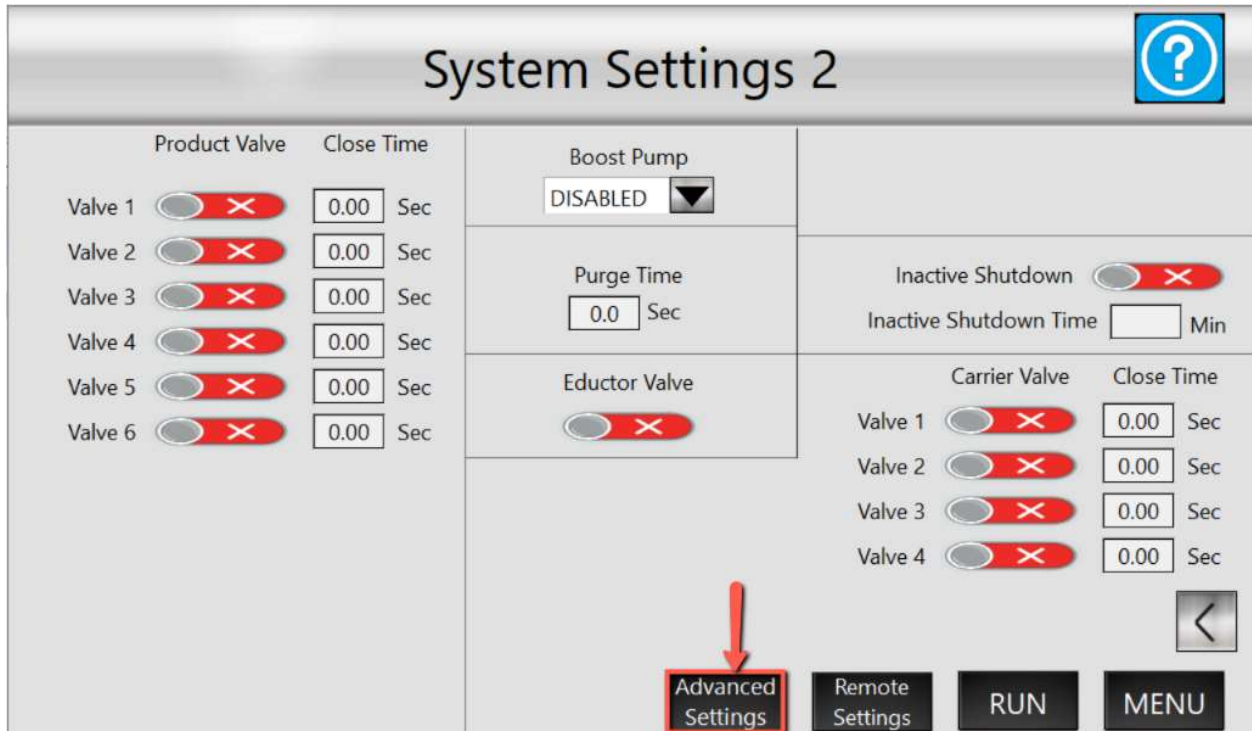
System Settings 2

?

Product Valve Close Time

Valve 1 0.00 Sec
Valve 2 0.00 Sec
Valve 3 0.00 Sec
Valve 4 0.00 Sec
Valve 5 0.00 Sec
Valve 6 0.00 Sec

Boost Pump
DISABLED

Purge Time
0.0 Sec

Eductor Valve

Inactive Shutdown
Inactive Shutdown Time Min

Carrier Valve Close Time

Valve 1 0.00 Sec
Valve 2 0.00 Sec
Valve 3 0.00 Sec
Valve 4 0.00 Sec

<

Advanced Settings
Remote Settings
RUN
MENU